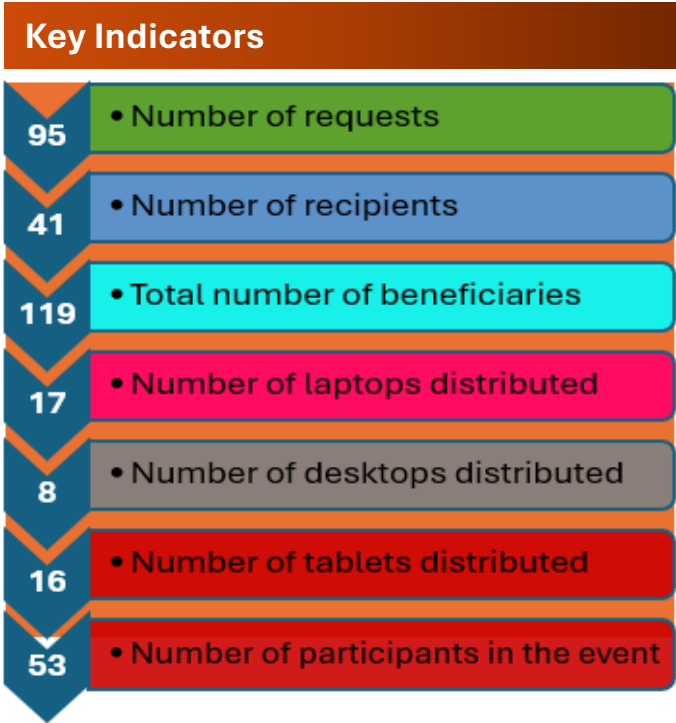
Key Indicators

95
• Number of requests

41
• Number of recipients

119
• Total number of beneficiaries

17
• Number of laptops distributed

8
• Number of desktops distributed

16
• Number of tablets distributed

53
• Number of participants in the event